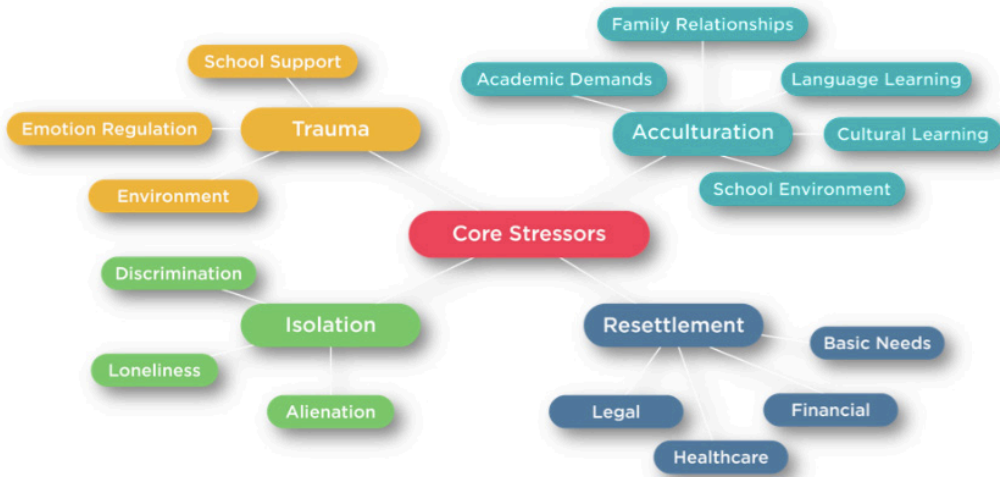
Core Stressors

Trauma
School Support
Emotion Regulation
Environment

Acculturation
Family Relationships
Academic Demands
Language Learning
Cultural Learning
School Environment

Isolation
Discrimination
Loneliness
Alienation

Resettlement
Basic Needs
Legal
Financial
Healthcare